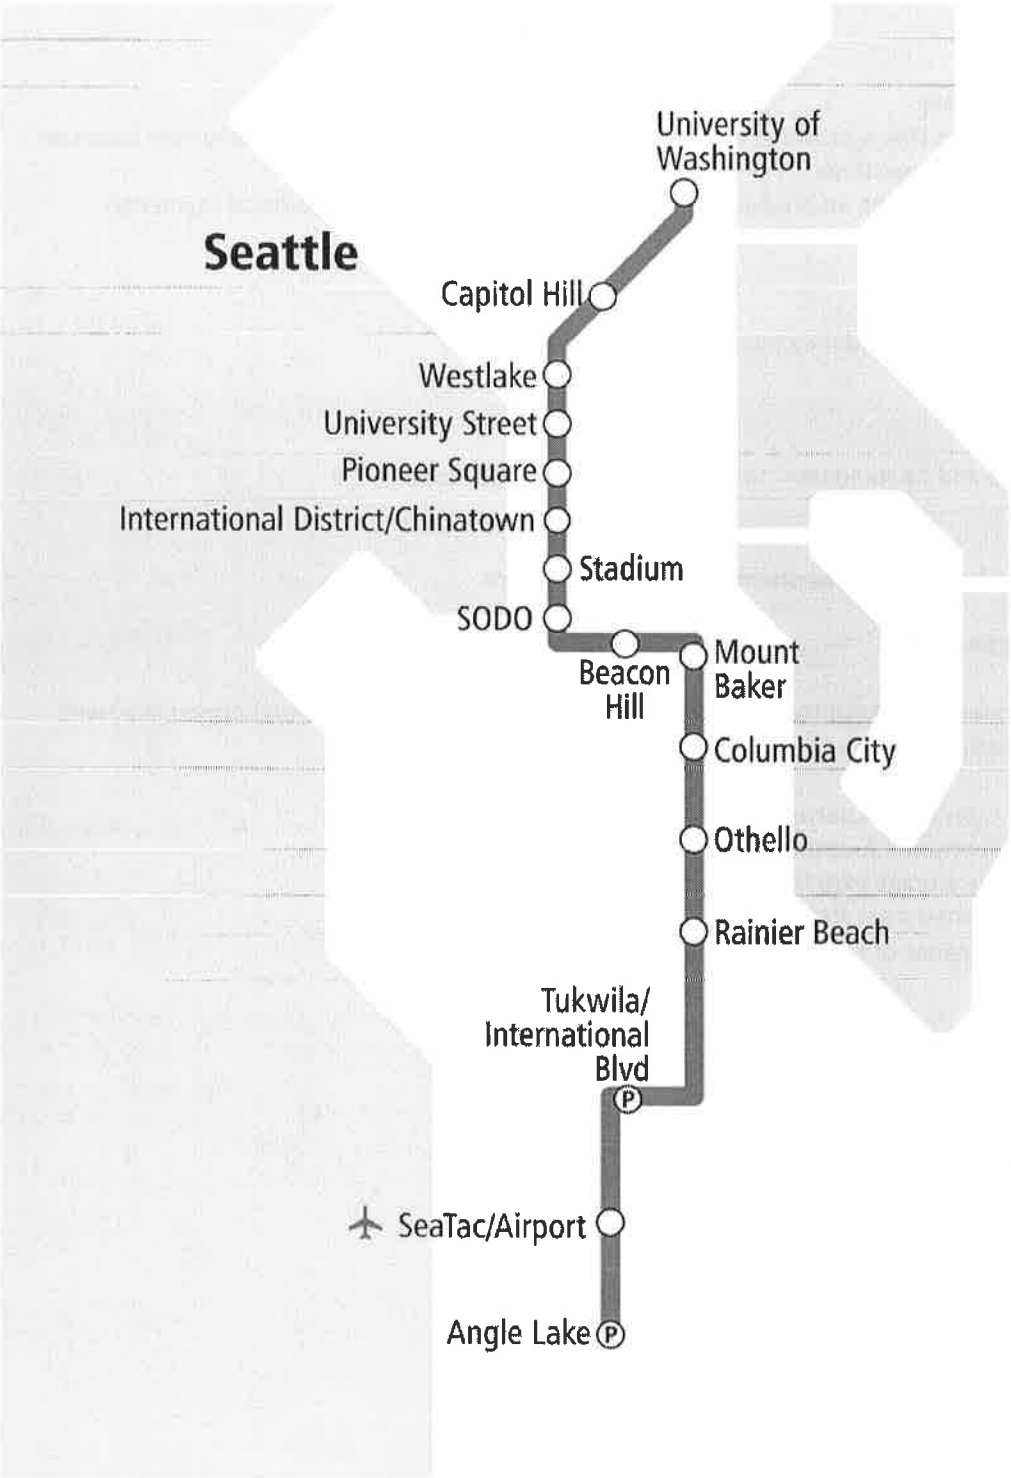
University of Washington

Seattle

Capitol Hill

Westlake

University Street

Pioneer Square

International District/Chinatown

Stadium

SODO

Beacon Hill

Mount Baker

Columbia City

Othello

Rainier Beach

Tukwila/ International Blvd

P

SeaTac/Airport

Angle Lake

P